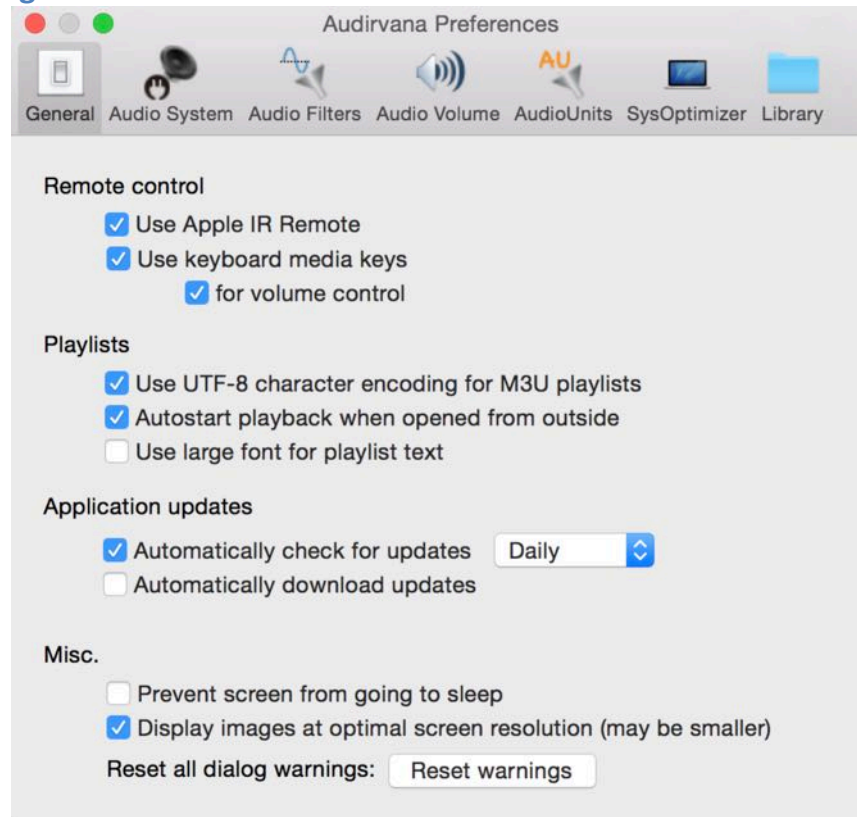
Audirvana Preferences

AU

General Audio System Audio Filters Audio Volume AudioUnits SysOptimizer Library

Remote control

Use Apple IR Remote

Use keyboard media keys

for volume control

Playlists

Use UTF-8 character encoding for M3U playlists

Autostart playback when opened from outside

Use large font for playlist text

Application updates

Automatically check for updates Daily

Automatically download updates

Misc.

Prevent screen from going to sleep

Display images at optimal screen resolution (may be smaller)

Reset all dialog warnings: Reset warnings